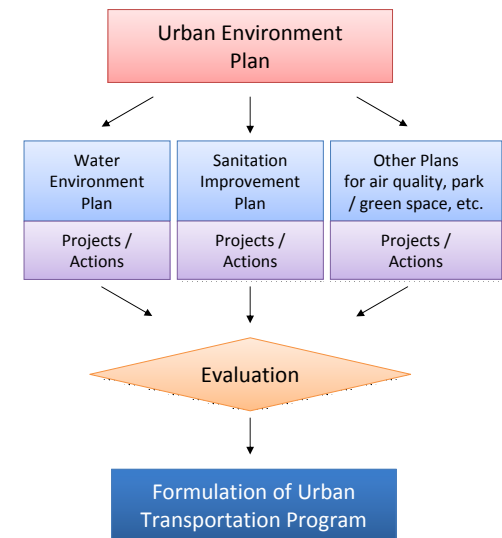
Urban Environment Plan

Water Environment Plan

Projects / Actions

Sanitation Improvement Plan

Projects / Actions

Other Plans for air quality, park / green space, etc.

Projects / Actions

Evaluation

Formulation of Urban Transportation Program